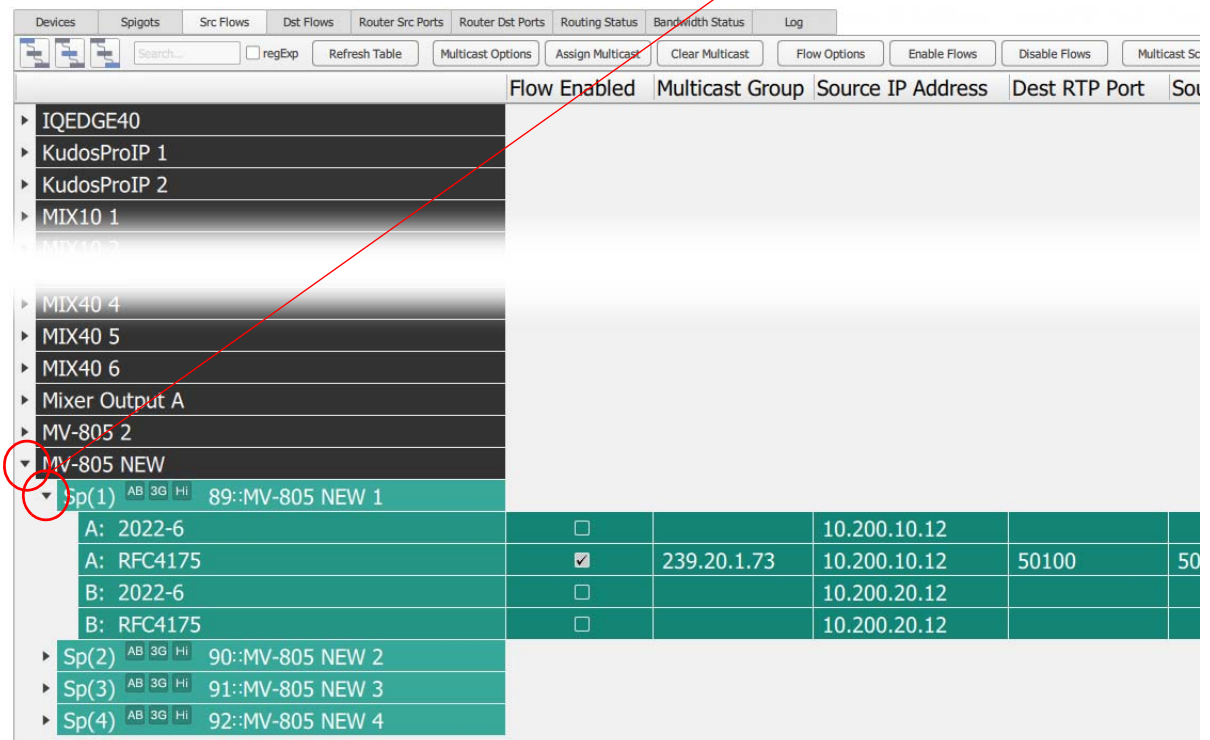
Devices | Spigots | Src Flows | Dst Flows | Router Src Ports | Router Dst Ports | Routing Status | Bandwidth Status | Log

Search... regExp Refresh Table Multicast Options Assign Multicast Clear Multicast Flow Options Enable Flows Disable Flows Multicast Sc

| | Flow Enabled | Multicast Group | Source IP Address | Dest RTP Port | Sou |
|---|---|---|---|---|---|
| IQEDGE40 | | | | | |
| KudosProIP 1 | | | | | |
| KudosProIP 2 | | | | | |
| MIX10 1 | | | | | |
| MIX10 2 | | | | | |
| MIX40 4 | | | | | |
| MIX40 5 | | | | | |
| MIX40 6 | | | | | |
| Mixer Output A | | | | | |
| MV-805 2 | | | | | |
| MV-805 NEW | | | | | |
| Sp(1) AB 3G Hi 89::MV-805 NEW 1 | | | | | |
| A: 2022-6 | ☐ | | 10.200.10.12 | | |
| A: RFC4175 | ☑ | 239.20.1.73 | 10.200.10.12 | 50100 | 50 |
| B: 2022-6 | ☐ | | 10.200.20.12 | | |
| B: RFC4175 | ☐ | | 10.200.20.12 | | |
| Sp(2) AB 3G Hi 90::MV-805 NEW 2 | | | | | |
| Sp(3) AB 3G Hi 91::MV-805 NEW 3 | | | | | |
| Sp(4) AB 3G Hi 92::MV-805 NEW 4 | | | | | |